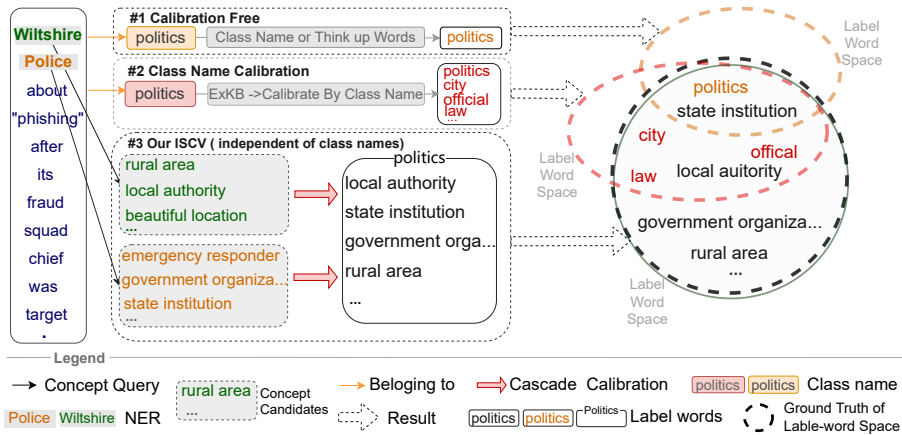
Wiltshire
Police
about
"phishing"
after
its
fraud
squad
chief
was
target
.

#1 Calibration Free
politics
Class Name or Think up Words
politics

#2 Class Name Calibration
politics
ExKB ->Calibrate By Class Name
politics
city
official
law
...

#3 Our ISCV ( independent of class names)
rural area
local authority
beautiful location
...
emergency responder
government organiza...
state institution
...

politics
local authority
state institution
government orga...
rural area
...

Label Word Space
Label Word Space
Label Word Space

politics
state institution
city
offical
law
local auitority
government organiza...
rural area
...

Legend
Concept Query
rural area ... Concept Candidates
Beloging to
Cascade Calibration
politics politics Class name
Police Wiltshire NER
Result
politics politics Politics Label words
Ground Truth of Lable-word Space